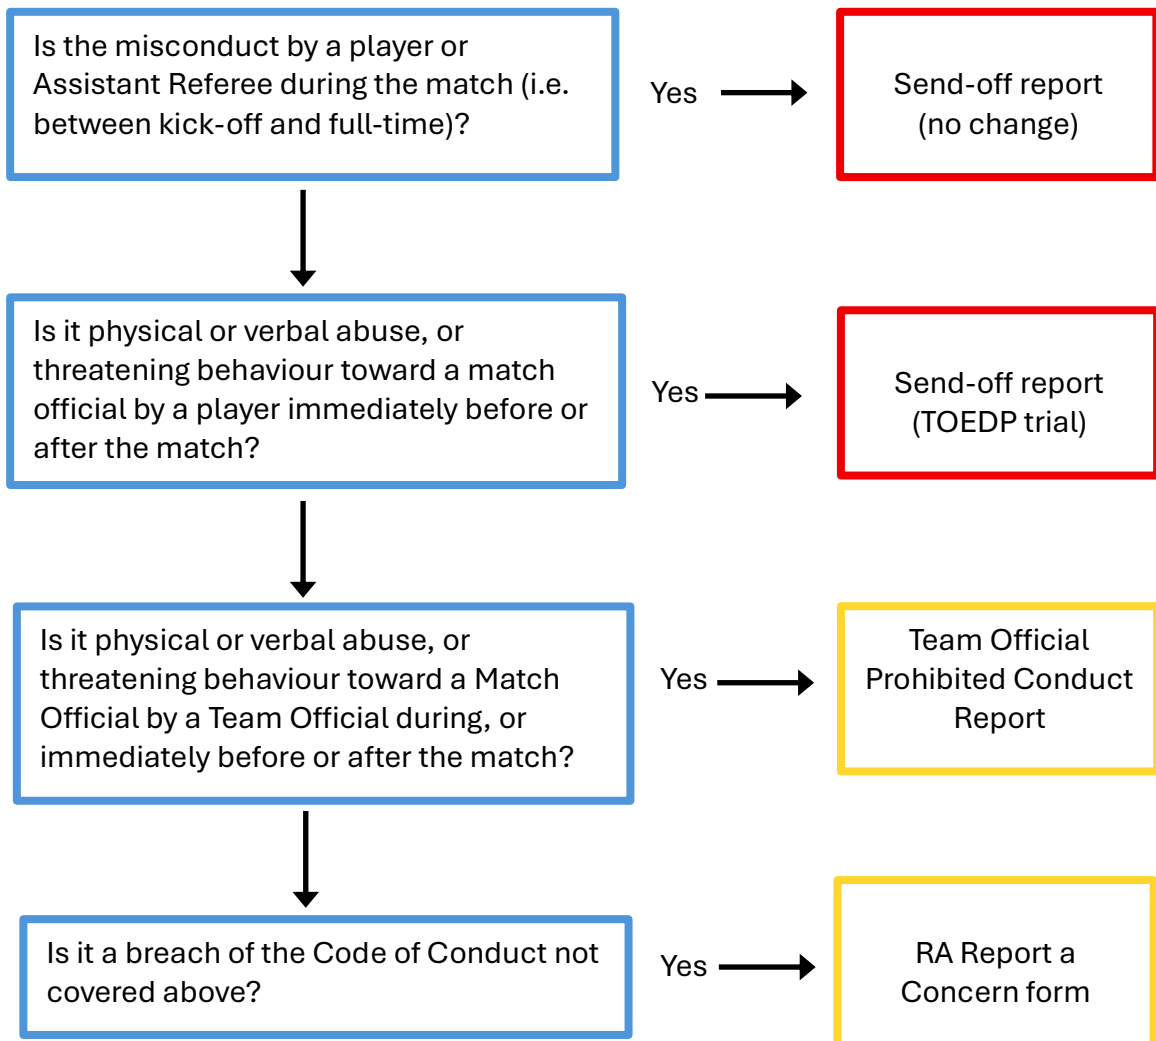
Is the misconduct by a player or Assistant Referee during the match (i.e. between kick-off and full-time)?

Yes

Send-off report (no change)

Is it physical or verbal abuse, or threatening behaviour toward a match official by a player immediately before or after the match?

Yes

Send-off report (TOEDP trial)

Is it physical or verbal abuse, or threatening behaviour toward a Match Official by a Team Official during, or immediately before or after the match?

Yes

Team Official Prohibited Conduct Report

Is it a breach of the Code of Conduct not covered above?

Yes

RA Report a Concern form